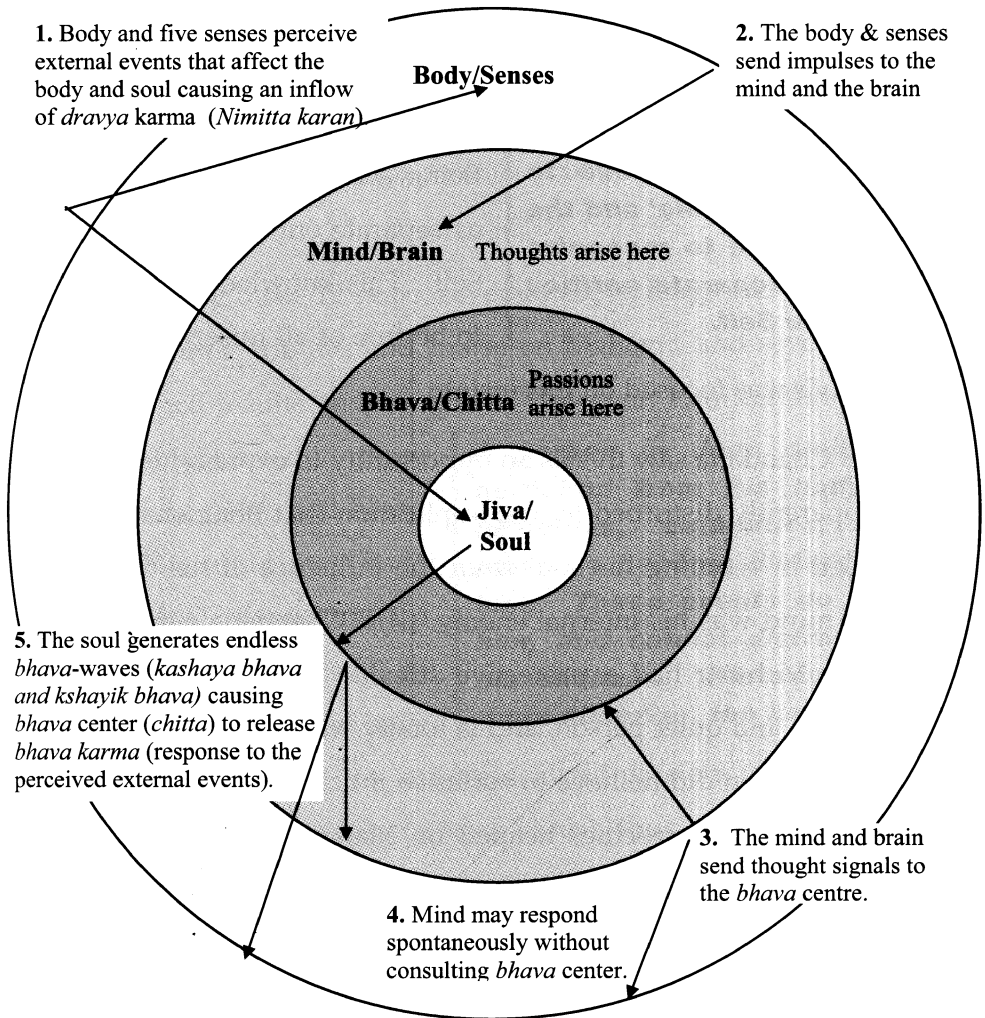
**1.** Body and five senses perceive external events that affect the body and soul causing an inflow of *dravya* karma (*Nimitta karan*)

**Body/Senses**

**2.** The body & senses send impulses to the mind and the brain

**Mind/Brain** Thoughts arise here

**Bhava/Chitta** Passions arise here

**Jiva/ Soul**

**5.** The soul generates endless *bhava*-waves (*kashaya bhava and kshayik bhava)* causing *bhava* center (*chitta*) to release *bhava karma* (response to the perceived external events).

**3.** The mind and brain send thought signals to the *bhava* centre.

**4.** Mind may respond spontaneously without consulting *bhava* center.